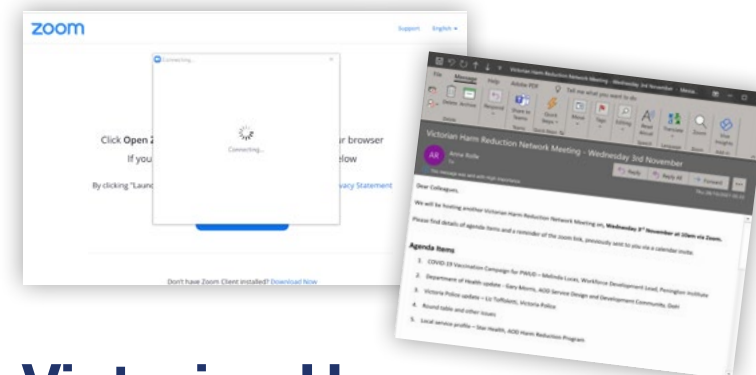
zoom

Support English

Connecting...

Connecting...

Click Open Z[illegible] r browser

If you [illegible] elow

By clicking "Launc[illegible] ivacy Statement

Don't have Zoom Client installed? Download Now

File Message Help Adobe PDF Tell me what you want to do

Victorian Harm Reduction Network Meeting - Wednesday 3rd November

AR Anna Rolle

Reply Reply All Forward

Dear Colleagues,

We will be hosting another Victorian Harm Reduction Network Meeting on, Wednesday 3rd November at 10am via Zoom.

Please find details of agenda items and a reminder of the zoom link, previously sent to you via a calendar invite.

Agenda Items

1. COVID-19 Vaccination Campaign for PWUD – Melinda Lucas, Workforce Development Lead, Penington Institute
2. Department of Health update – Gary Morris, AOD Service Design and Development Community, DoH
3. Victoria Police update – Liz Toffolatti, Victoria Police
4. Round table and other issues
5. Local service profile – Star Health, AOD Harm Reduction Program

Victorian H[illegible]